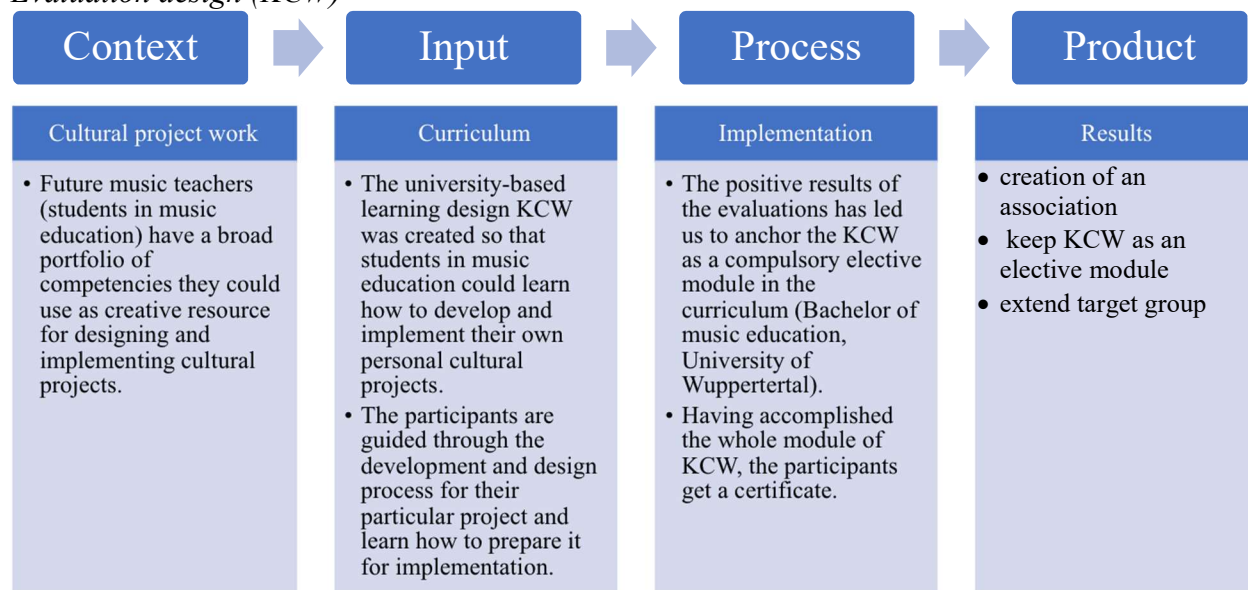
Evaluation design (KCW)

Context

Input

Process

Product

Cultural project work

• Future music teachers (students in music education) have a broad portfolio of competencies they could use as creative resource for designing and implementing cultural projects.

Curriculum

• The university-based learning design KCW was created so that students in music education could learn how to develop and implement their own personal cultural projects.
• The participants are guided through the development and design process for their particular project and learn how to prepare it for implementation.

Implementation

• The positive results of the evaluations has led us to anchor the KCW as a compulsory elective module in the curriculum (Bachelor of music education, University of Wuppertertal).
• Having accomplished the whole module of KCW, the participants get a certificate.

Results

• creation of an association
• keep KCW as an elective module
• extend target group